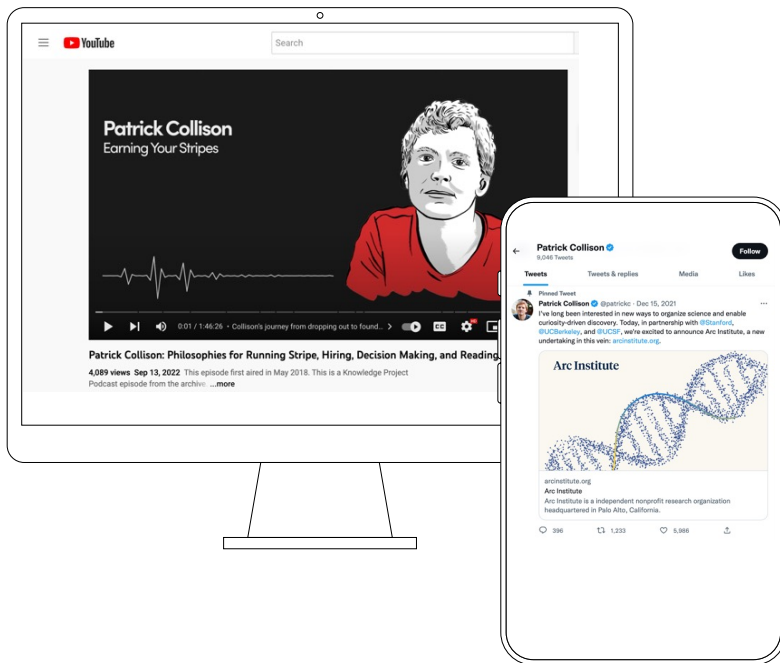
YouTube

Search

Patrick Collison
Earning Your Stripes

0:01 / 1:46:26 • Collison's journey from dropping out to found... ›

CC

Patrick Collison: Philosophies for Running Stripe, Hiring, Decision Making, and Reading

4,089 views Sep 13, 2022 This episode first aired in May 2018. This is a Knowledge Project Podcast episode from the archive. ...more

Patrick Collison
9,046 Tweets

Follow

Tweets
Tweets & replies
Media
Likes

Pinned Tweet

Patrick Collison @patrickc · Dec 15, 2021

I've long been interested in new ways to organize science and enable curiosity-driven discovery. Today, in partnership with @Stanford, @UCBerkeley, and @UCSF, we're excited to announce Arc Institute, a new undertaking in this vein: arcinstitute.org.

Arc Institute

arcinstitute.org
Arc Institute
Arc Institute is a independent nonprofit research organization headquartered in Palo Alto, California.

396
1,233
5,986